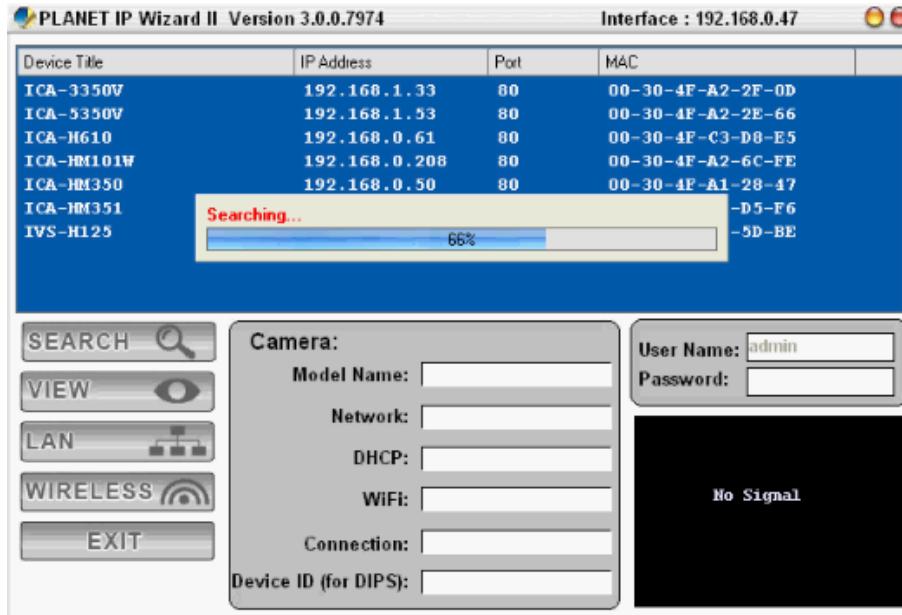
PLANET IP Wizard II Version 3.0.0.7974 Interface : 192.168.0.47

| Device Title | IP Address | Port | MAC |
|---|---|---|---|
| ICA-3350V | 192.168.1.33 | 80 | 00-30-4F-A2-2F-0D |
| ICA-5350V | 192.168.1.53 | 80 | 00-30-4F-A2-2E-66 |
| ICA-H610 | 192.168.0.61 | 80 | 00-30-4F-C3-D8-E5 |
| ICA-HM101W | 192.168.0.208 | 80 | 00-30-4F-A2-6C-FE |
| ICA-HM350 | 192.168.0.50 | 80 | 00-30-4F-A1-28-47 |
| ICA-HM351 | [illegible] | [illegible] | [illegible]-D5-F6 |
| IVS-H125 | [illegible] | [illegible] | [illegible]-5D-BE |

Searching...
66%

SEARCH
VIEW
LAN
WIRELESS
EXIT

Camera:
Model Name:
Network:
DHCP:
WiFi:
Connection:
Device ID (for DIPS):

User Name: admin
Password:

No Signal